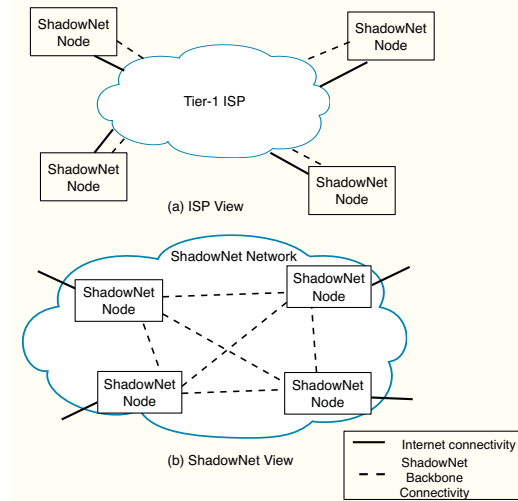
ShadowNet Node

ShadowNet Node

Tier-1 ISP

ShadowNet Node

ShadowNet Node

(a) ISP View

ShadowNet Network

ShadowNet Node

ShadowNet Node

ShadowNet Node

ShadowNet Node

Internet connectivity

ShadowNet Backbone Connectivity

(b) ShadowNet View